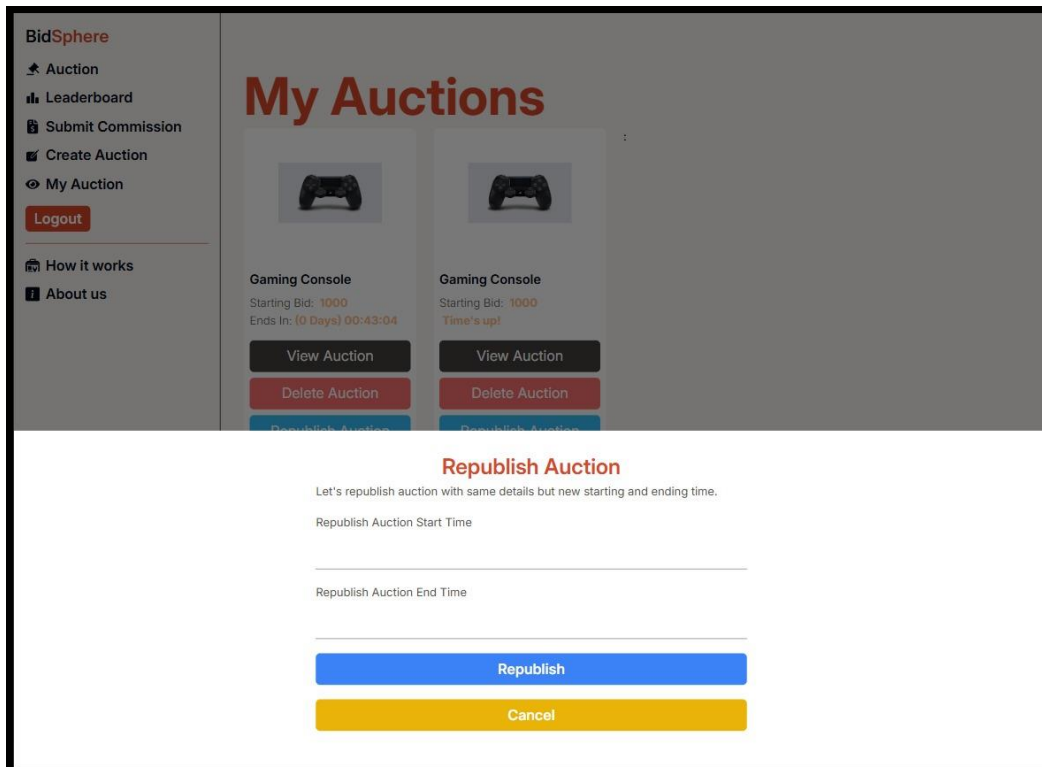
BidSphere

Auction
Leaderboard
Submit Commission
Create Auction
My Auction

Logout

How it works
About us

My Auctions

Gaming Console
Starting Bid: 1000
Ends In: (0 Days) 00:43:04

View Auction
Delete Auction
Republish Auction

Gaming Console
Starting Bid: 1000
Time's up!

View Auction
Delete Auction
Republish Auction

Republish Auction

Let's republish auction with same details but new starting and ending time.

Republish Auction Start Time

Republish Auction End Time

Republish

Cancel